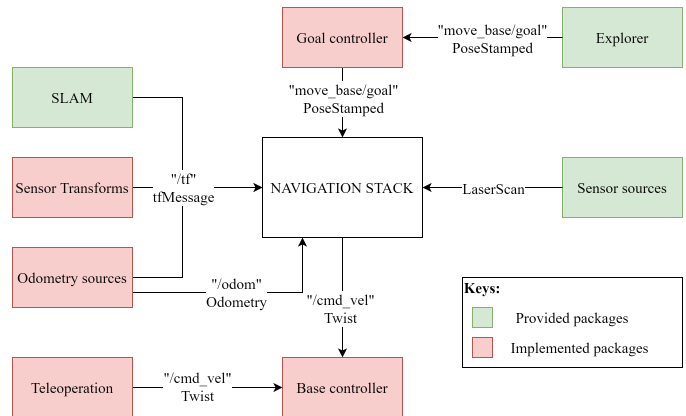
Goal controller

"move_base/goal"
PoseStamped

Explorer

SLAM

"move_base/goal"
PoseStamped

Sensor Transforms

"/tf"
tfMessage

NAVIGATION STACK

LaserScan

Sensor sources

Odometry sources

"/odom"
Odometry

"/cmd_vel"
Twist

Keys:

Provided packages

Implemented packages

Teleoperation

"/cmd_vel"
Twist

Base controller